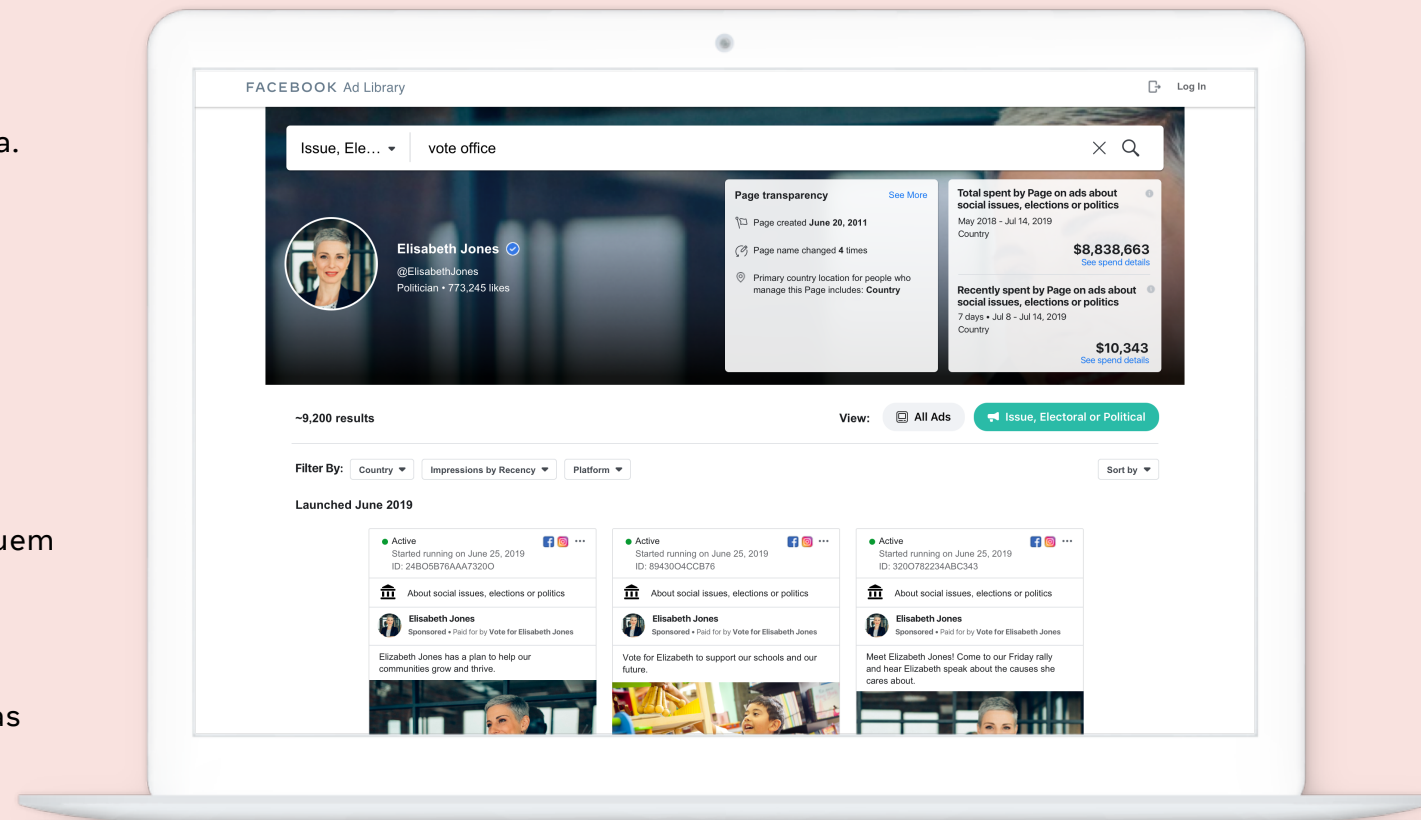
a.

uem

s

FACEBOOK Ad Library

Log In

Issue, Ele...

vote office

Elisabeth Jones

@ElisabethJones

Politician • 773,245 likes

Page transparency

See More

Page created June 20, 2011

Page name changed 4 times

Primary country location for people who manage this Page includes: Country

Total spent by Page on ads about social issues, elections or politics

May 2018 - Jul 14, 2019

Country

$8,838,663

See spend details

Recently spent by Page on ads about social issues, elections or politics

7 days • Jul 8 - Jul 14, 2019

Country

$10,343

See spend details

~9,200 results

View:

All Ads

Issue, Electoral or Political

Filter By:

Country

Impressions by Recency

Platform

Sort by

Launched June 2019

Active

Started running on June 25, 2019

ID: 24BO5B76AAA7320O

About social issues, elections or politics

Elisabeth Jones

Sponsored • Paid for by Vote for Elisabeth Jones

Elizabeth Jones has a plan to help our communities grow and thrive.

Active

Started running on June 25, 2019

ID: 89430O4CCB76

About social issues, elections or politics

Elisabeth Jones

Sponsored • Paid for by Vote for Elisabeth Jones

Vote for Elizabeth to support our schools and our future.

Active

Started running on June 25, 2019

ID: 320O782234ABC343

About social issues, elections or politics

Elisabeth Jones

Sponsored • Paid for by Vote for Elisabeth Jones

Meet Elizabeth Jones! Come to our Friday rally and hear Elizabeth speak about the causes she cares about.